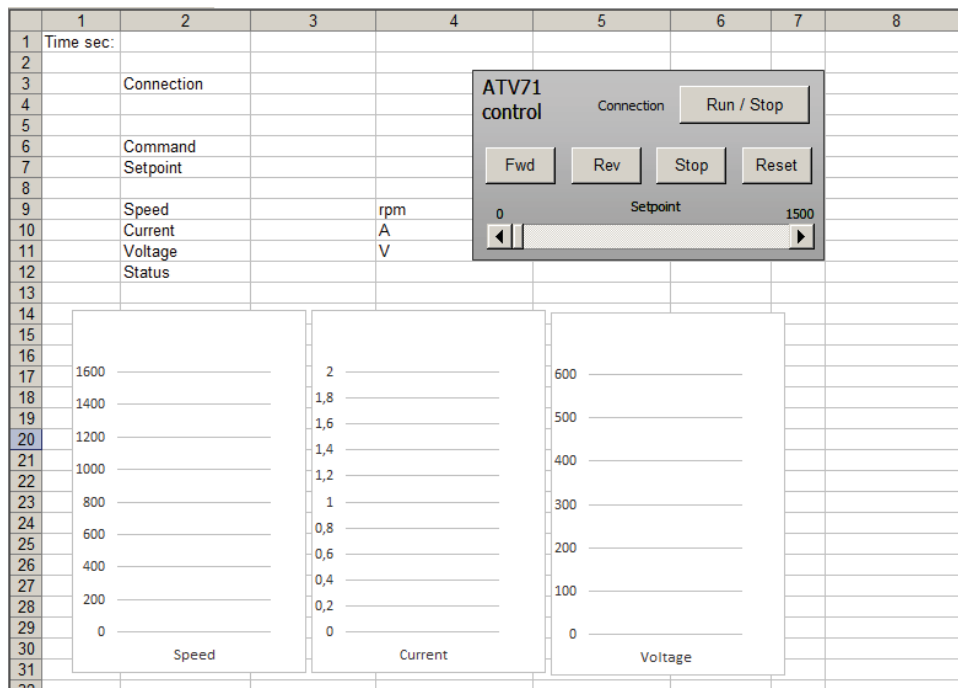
| | 1 | 2 | 3 | 4 | 5 | 6 | 7 | 8 |
|---|---|---|---|---|---|---|---|---|
| 1 | Time sec: | | | | | | | |
| 2 | | | | | | | | |
| 3 | | Connection | | | | | | |
| 4 | | | | | | | | |
| 5 | | | | | | | | |
| 6 | | Command | | | | | | |
| 7 | | Setpoint | | | | | | |
| 8 | | | | | | | | |
| 9 | | Speed | | rpm | | | | |
| 10 | | Current | | A | | | | |
| 11 | | Voltage | | V | | | | |
| 12 | | Status | | | | | | |
| 13 | | | | | | | | |

14
15
16
17
18
19
20
21
22
23
24
25
26
27
28
29
30
31

ATV71 control

Connection

Run / Stop

Fwd

Rev

Stop

Reset

Setpoint

0

1500

1600
1400
1200
1000
800
600
400
200
0
Speed

2
1,8
1,6
1,4
1,2
1
0,8
0,6
0,4
0,2
0
Current

600
500
400
300
200
100
0
Voltage